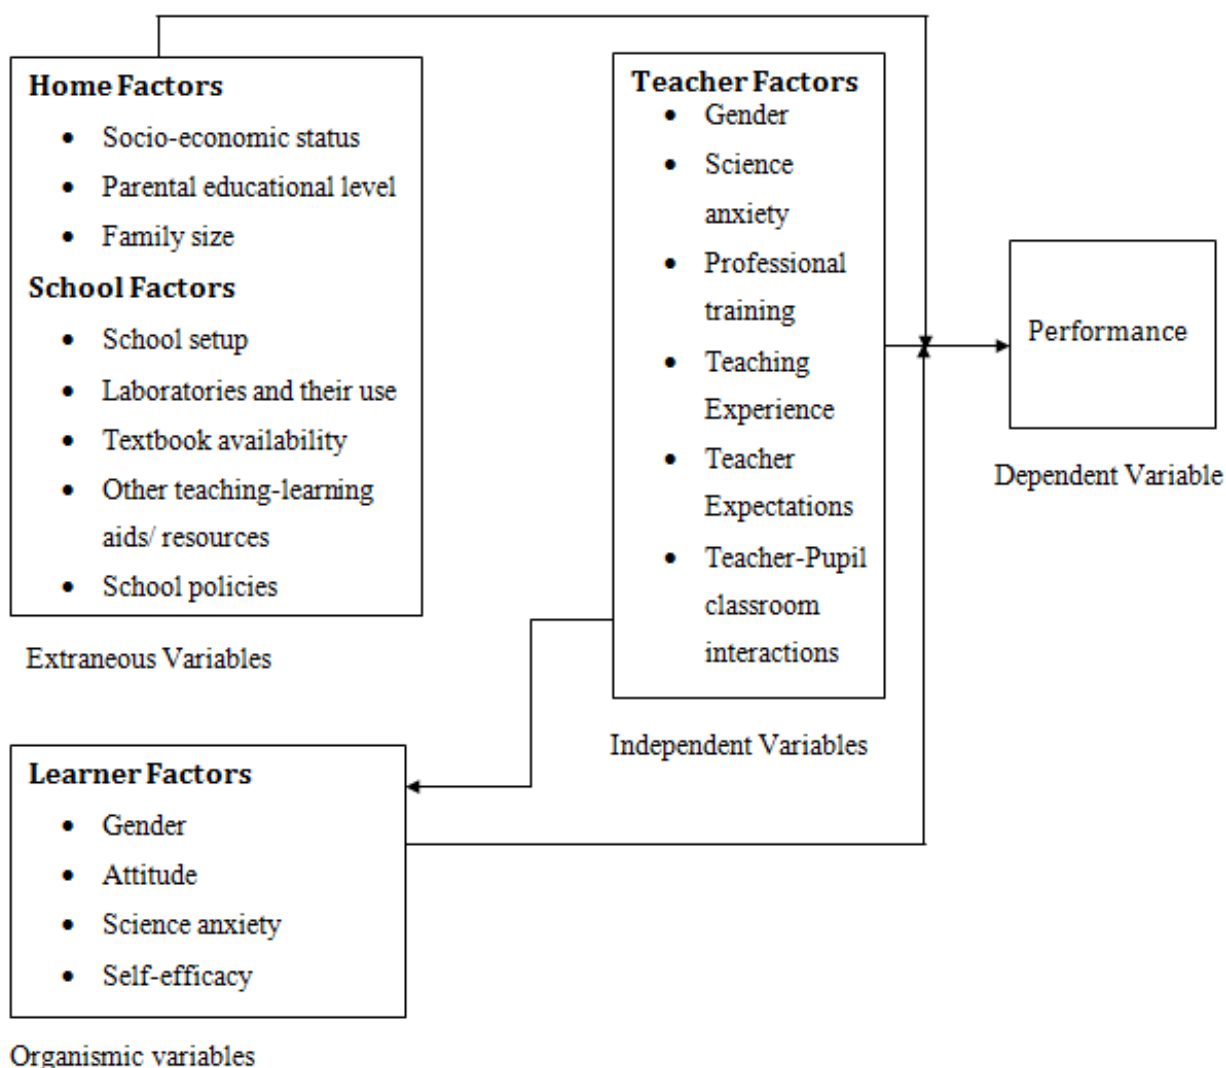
**Home Factors**
- Socio-economic status
- Parental educational level
- Family size

**School Factors**
- School setup
- Laboratories and their use
- Textbook availability
- Other teaching-learning aids/ resources
- School policies

Extraneous Variables

**Teacher Factors**
- Gender
- Science anxiety
- Professional training
- Teaching Experience
- Teacher Expectations
- Teacher-Pupil classroom interactions

Independent Variables

Performance

Dependent Variable

**Learner Factors**
- Gender
- Attitude
- Science anxiety
- Self-efficacy

Organismic variables